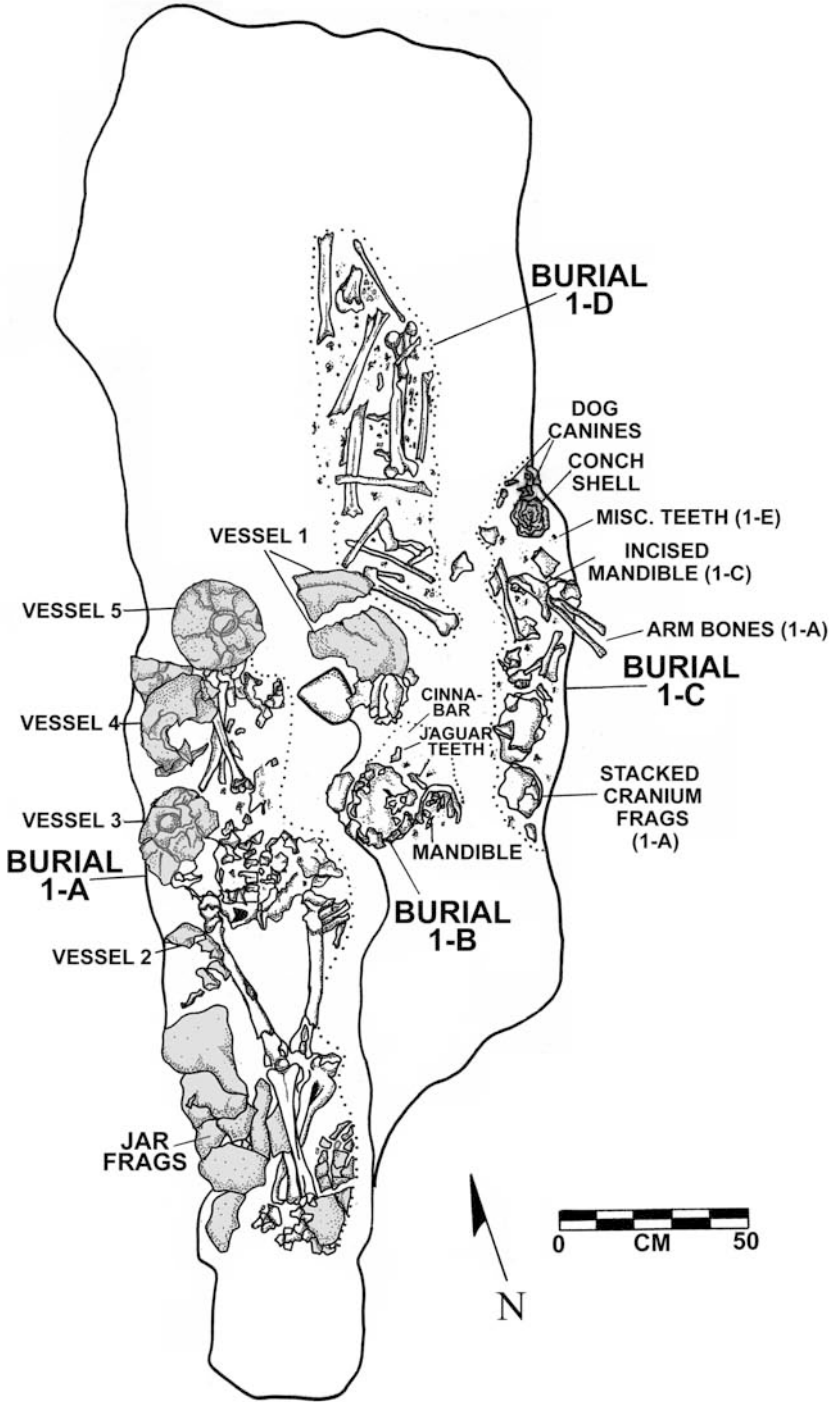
BURIAL 1-D

DOG CANINES

CONCH SHELL

MISC. TEETH (1-E)

VESSEL 1

INCISED MANDIBLE (1-C)

VESSEL 5

ARM BONES (1-A)

BURIAL 1-C

CINNABAR

VESSEL 4

JAGUAR TEETH

STACKED CRANIUM FRAGS (1-A)

VESSEL 3

MANDIBLE

BURIAL 1-A

BURIAL 1-B

VESSEL 2

JAR FRAGS

0 CM 50

N